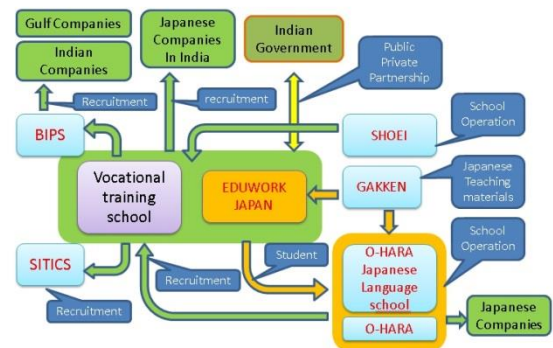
Gulf Companies

Indian Companies

Japanese Companies In India

Indian Government

Public Private Partnership

Recruitment

recruitment

BIPS

SHOEI

School Operation

Vocational training school

EDUWORK JAPAN

GAKKEN

Japanese Teaching materials

Student

School Operation

SITICS

Recruitment

O-HARA Japanese Language school

Recruitment

O-HARA

Japanese Companies